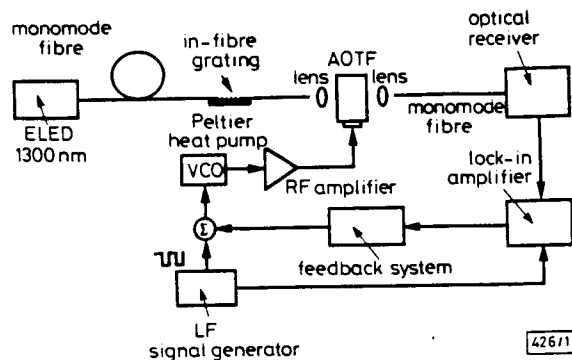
monomode fibre

in-fibre grating

AOTF

optical receiver

lens

lens

ELED 1300 nm

monomode fibre

Peltier heat pump

VCO

RF amplifier

lock-in amplifier

$\Sigma$

feedback system

LF signal generator

426/1